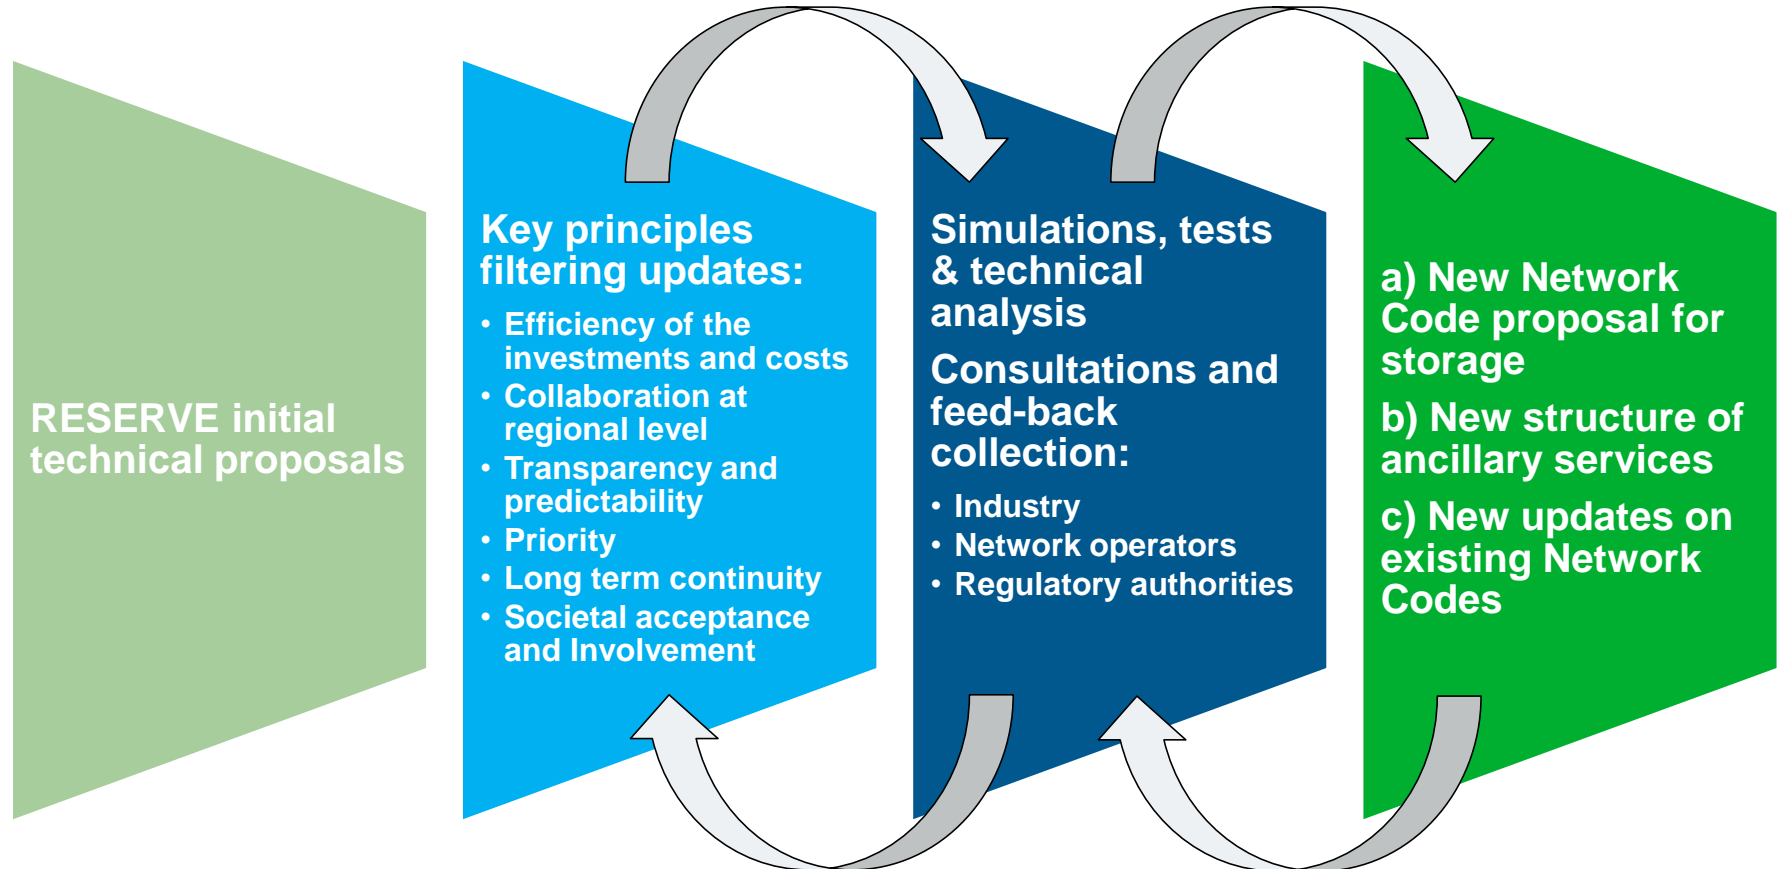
RESERVE initial technical proposals

Key principles filtering updates:

- Efficiency of the investments and costs
- Collaboration at regional level
- Transparency and predictability
- Priority
- Long term continuity
- Societal acceptance and Involvement

Simulations, tests & technical analysis

Consultations and feed-back collection:

- Industry
- Network operators
- Regulatory authorities

a) New Network Code proposal for storage

b) New structure of ancillary services

c) New updates on existing Network Codes